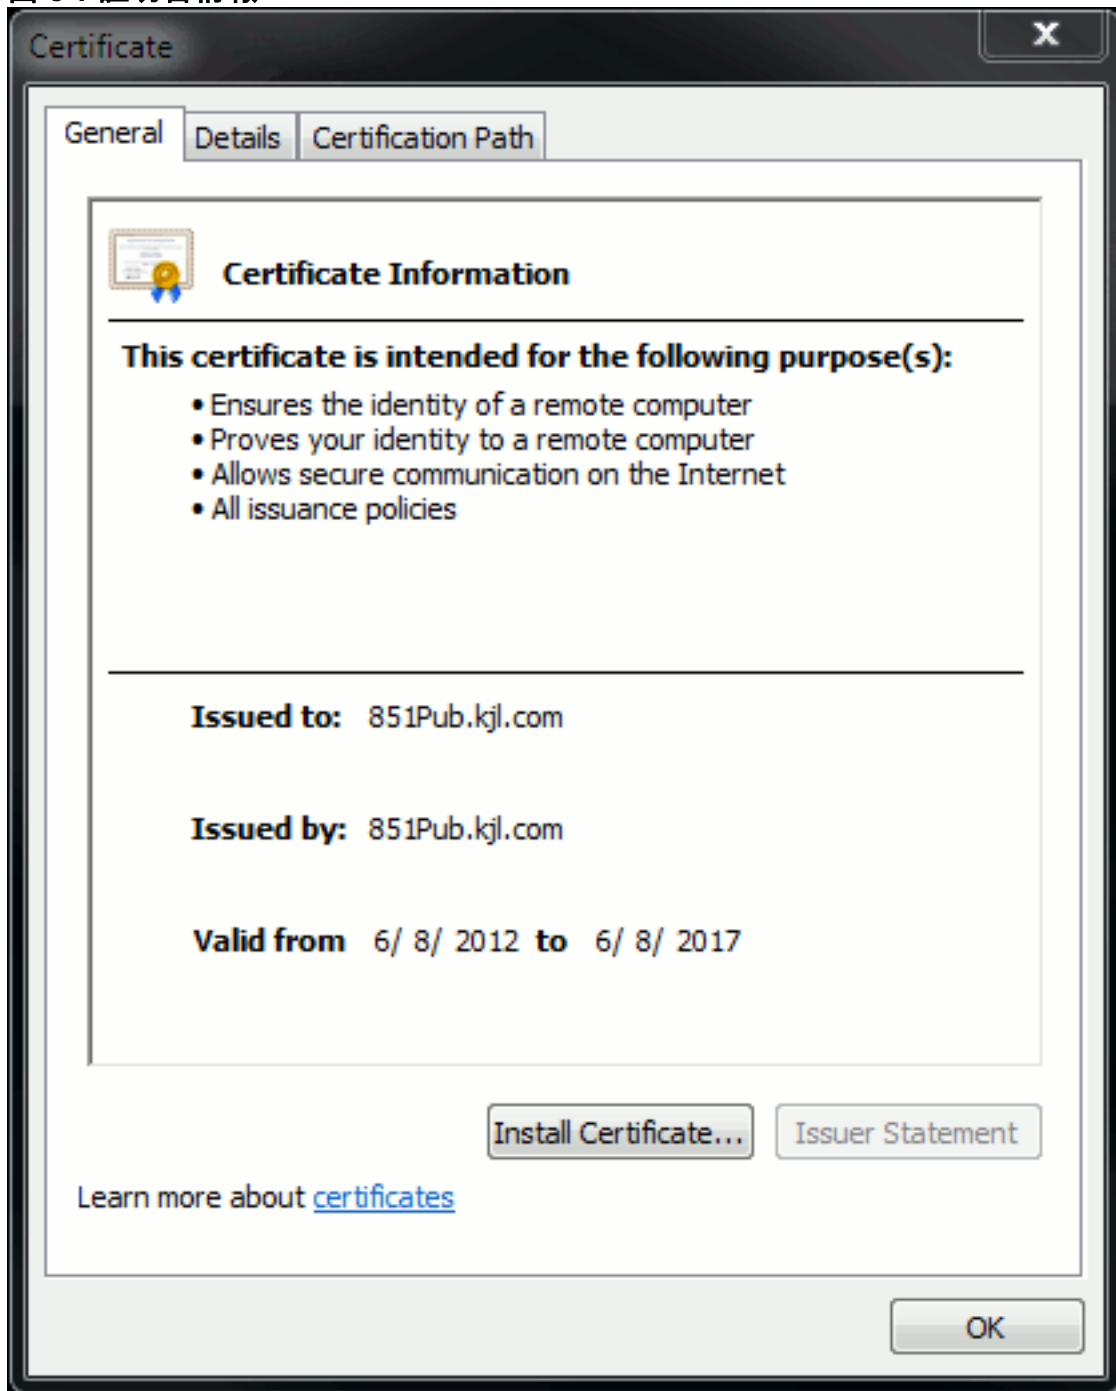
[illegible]

Certificate

x

General | Details | Certification Path

Certificate Information

This certificate is intended for the following purpose(s):
• Ensures the identity of a remote computer
• Proves your identity to a remote computer
• Allows secure communication on the Internet
• All issuance policies

Issued to: 851Pub.kjl.com

Issued by: 851Pub.kjl.com

Valid from 6/ 8/ 2012 to 6/ 8/ 2017

Install Certificate... | Issuer Statement

Learn more about certificates

OK